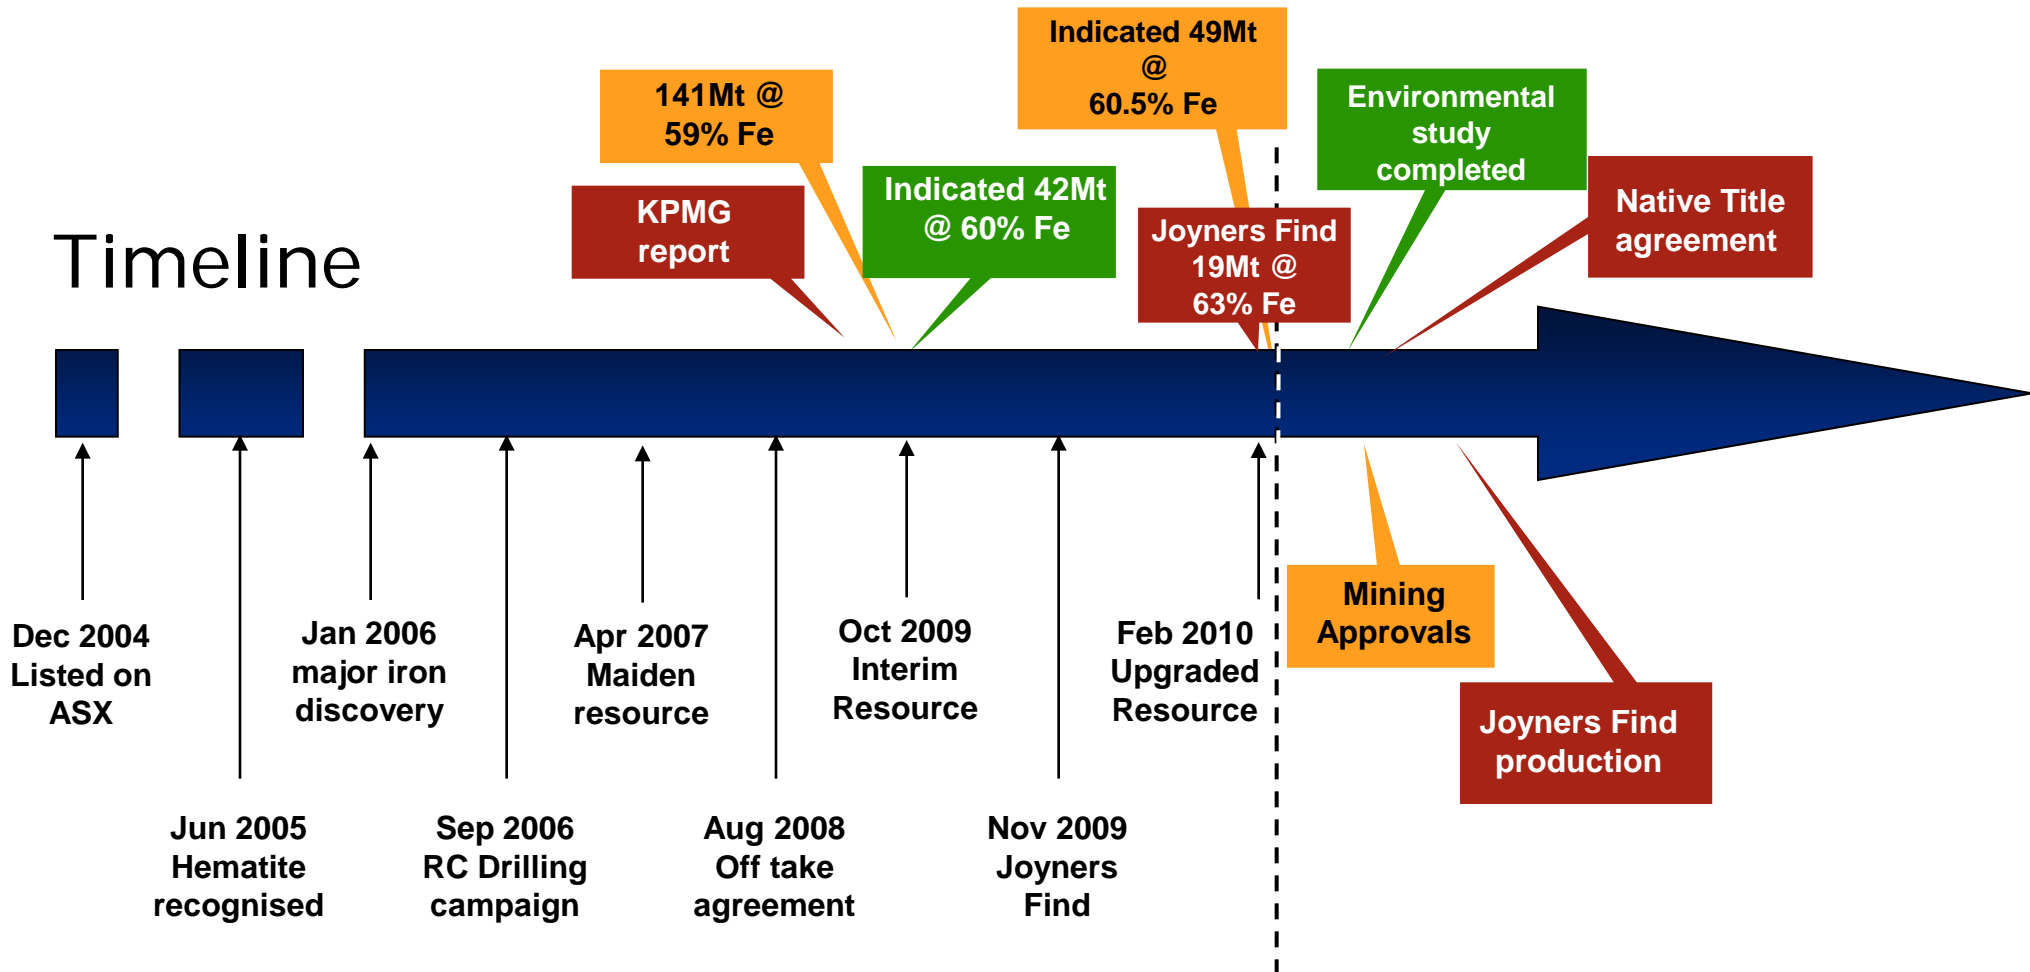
Timeline

141Mt @ 59% Fe

KPMG report

Indicated 42Mt @ 60% Fe

Indicated 49Mt @ 60.5% Fe

Joyners Find 19Mt @ 63% Fe

Environmental study completed

Native Title agreement

Dec 2004 Listed on ASX

Jun 2005 Hematite recognised

Jan 2006 major iron discovery

Sep 2006 RC Drilling campaign

Apr 2007 Maiden resource

Aug 2008 Off take agreement

Oct 2009 Interim Resource

Nov 2009 Joyners Find

Feb 2010 Upgraded Resource

Mining Approvals

Joyners Find production